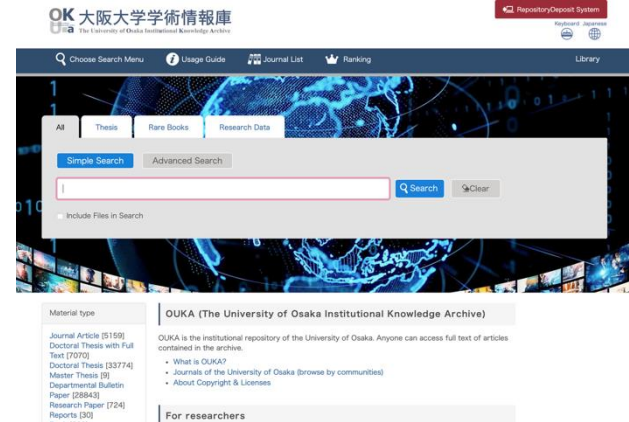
OK
UKa
大阪大学学術情報庫
The University of Osaka Institutional Knowledge Archive

RepositoryDeposit System
Keyboard Japanese

Choose Search Menu
Usage Guide
Journal List
Ranking
Library

All
Thesis
Rare Books
Research Data

Simple Search
Advanced Search

Search
Clear

Include Files in Search

Material type

Journal Article [5159]
Doctoral Thesis with Full Text [7070]
Doctoral Thesis [33774]
Master Thesis [9]
Departmental Bulletin Paper [28843]
Research Paper [724]
Reports [30]

OUKA (The University of Osaka Institutional Knowledge Archive)

OUKA is the institutional repository of the University of Osaka. Anyone can access full text of articles contained in the archive.

- What is OUKA?
- Journals of the University of Osaka (browse by communities)
- About Copyright & Licenses

For researchers